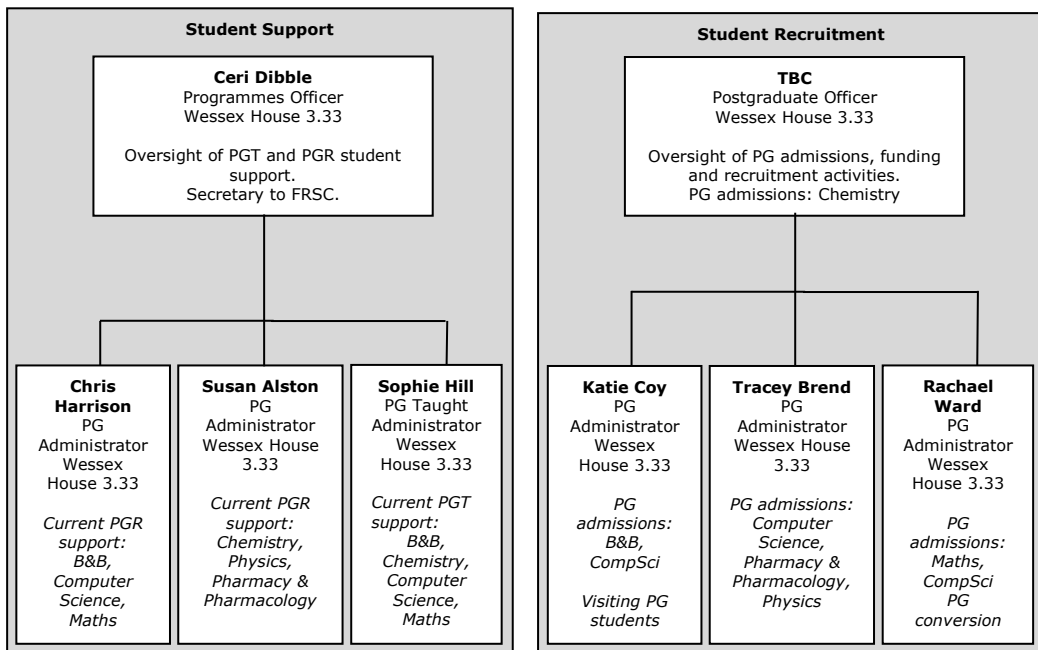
**Student Support**

**Ceri Dibble**
Programmes Officer
Wessex House 3.33

Oversight of PGT and PGR student support.
Secretary to FRSC.

**Chris Harrison**
PG Administrator
Wessex House 3.33

*Current PGR support: B&B, Computer Science, Maths*

**Susan Alston**
PG Administrator
Wessex House 3.33

*Current PGR support: Chemistry, Physics, Pharmacy & Pharmacology*

**Sophie Hill**
PG Taught Administrator
Wessex House 3.33

*Current PGT support: B&B, Chemistry, Computer Science, Maths*

**Student Recruitment**

**TBC**
Postgraduate Officer
Wessex House 3.33

Oversight of PG admissions, funding and recruitment activities.
PG admissions: Chemistry

**Katie Coy**
PG Administrator
Wessex House 3.33

*PG admissions: B&B, CompSci*

*Visiting PG students*

**Tracey Brend**
PG Administrator
Wessex House 3.33

*PG admissions: Computer Science, Pharmacy & Pharmacology, Physics*

**Rachael Ward**
PG Administrator
Wessex House 3.33

*PG admissions: Maths, CompSci PG conversion*